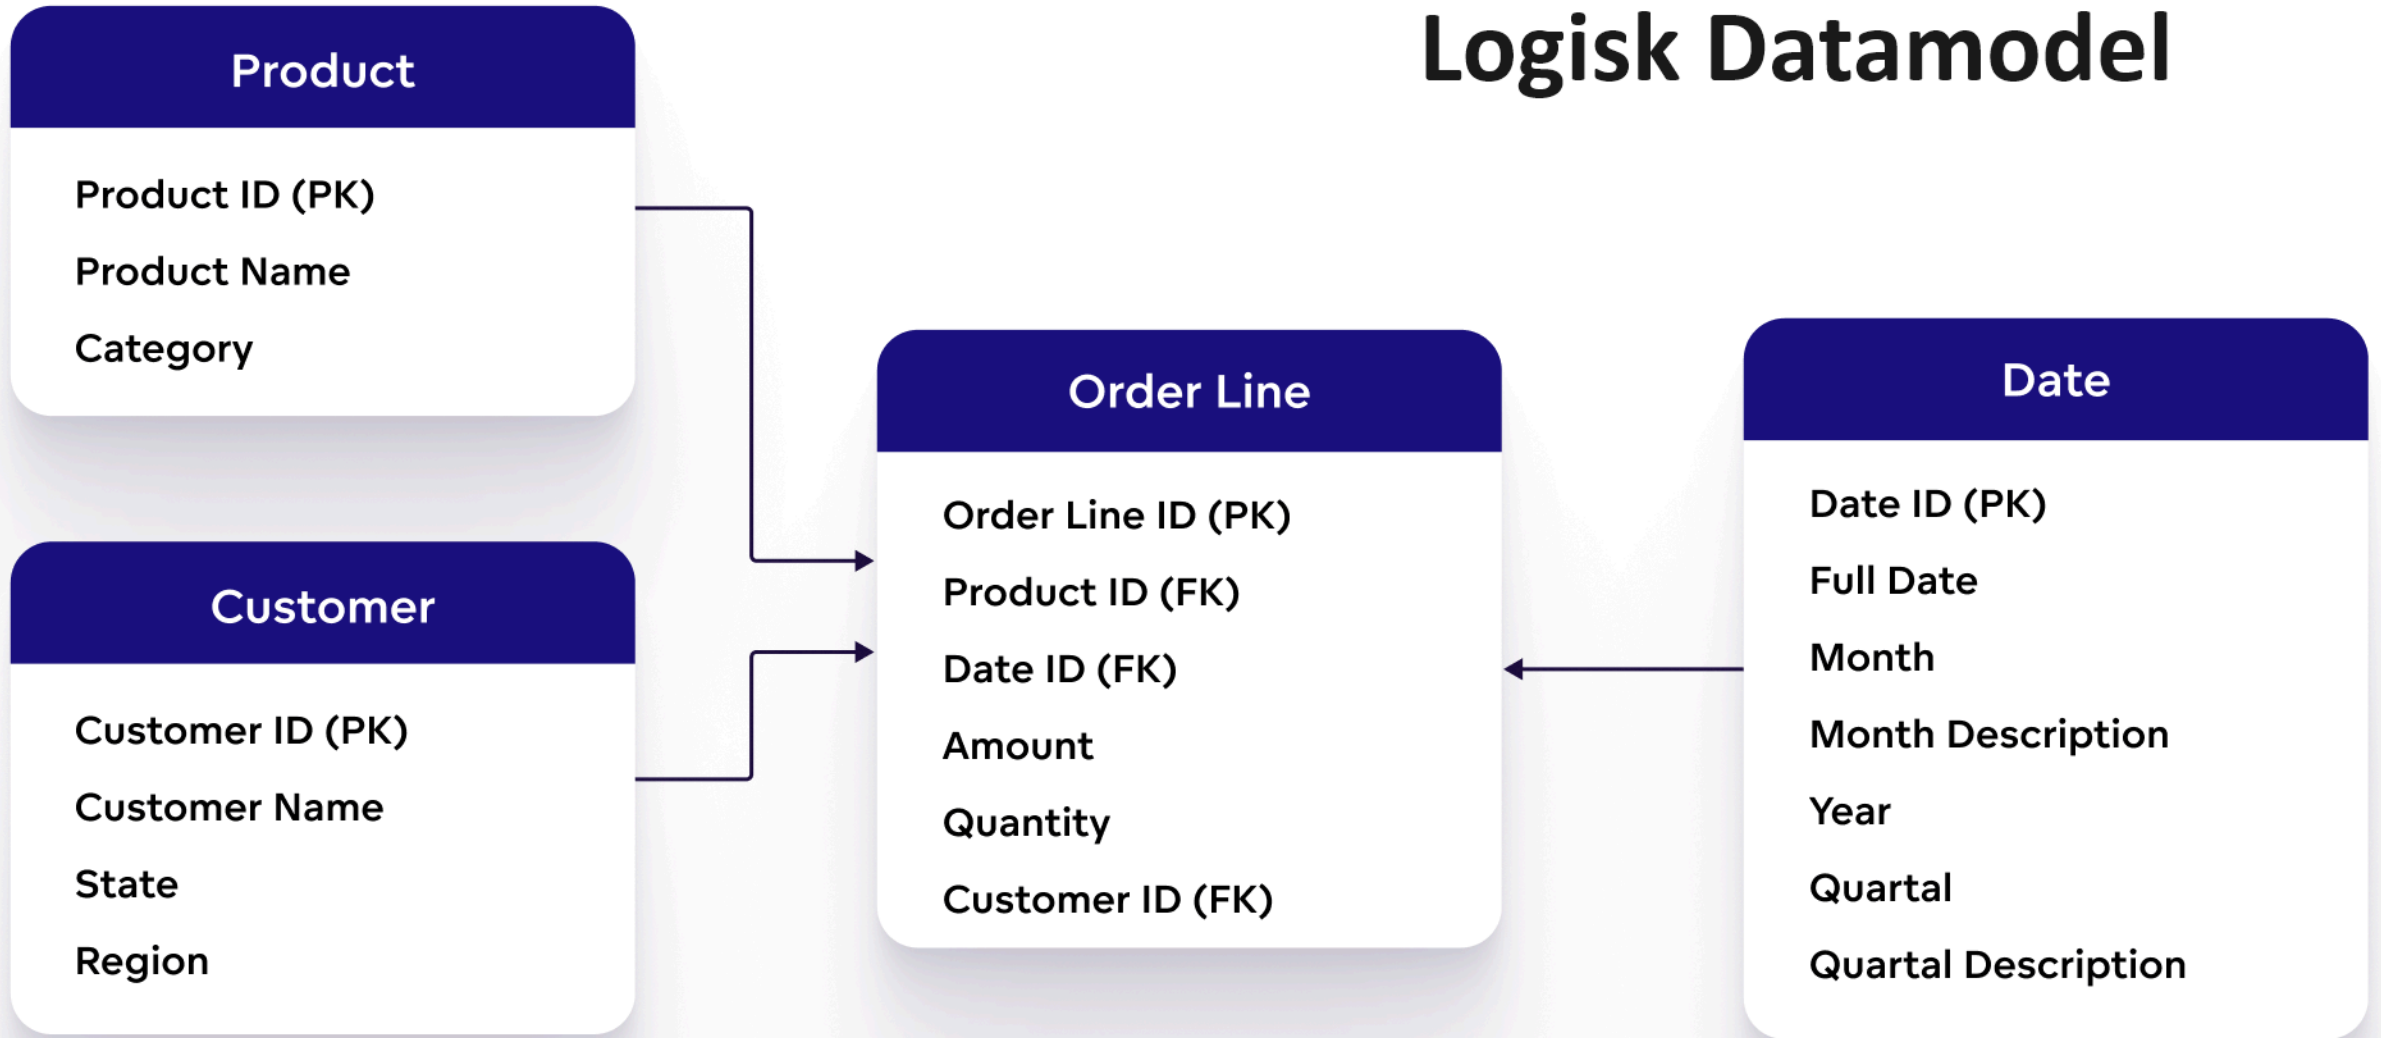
Logisk Datamodel

Product

Product ID (PK)
Product Name
Category

Customer

Customer ID (PK)
Customer Name
State
Region

Order Line

Order Line ID (PK)
Product ID (FK)
Date ID (FK)
Amount
Quantity
Customer ID (FK)

Date

Date ID (PK)
Full Date
Month
Month Description
Year
Quartal
Quartal Description